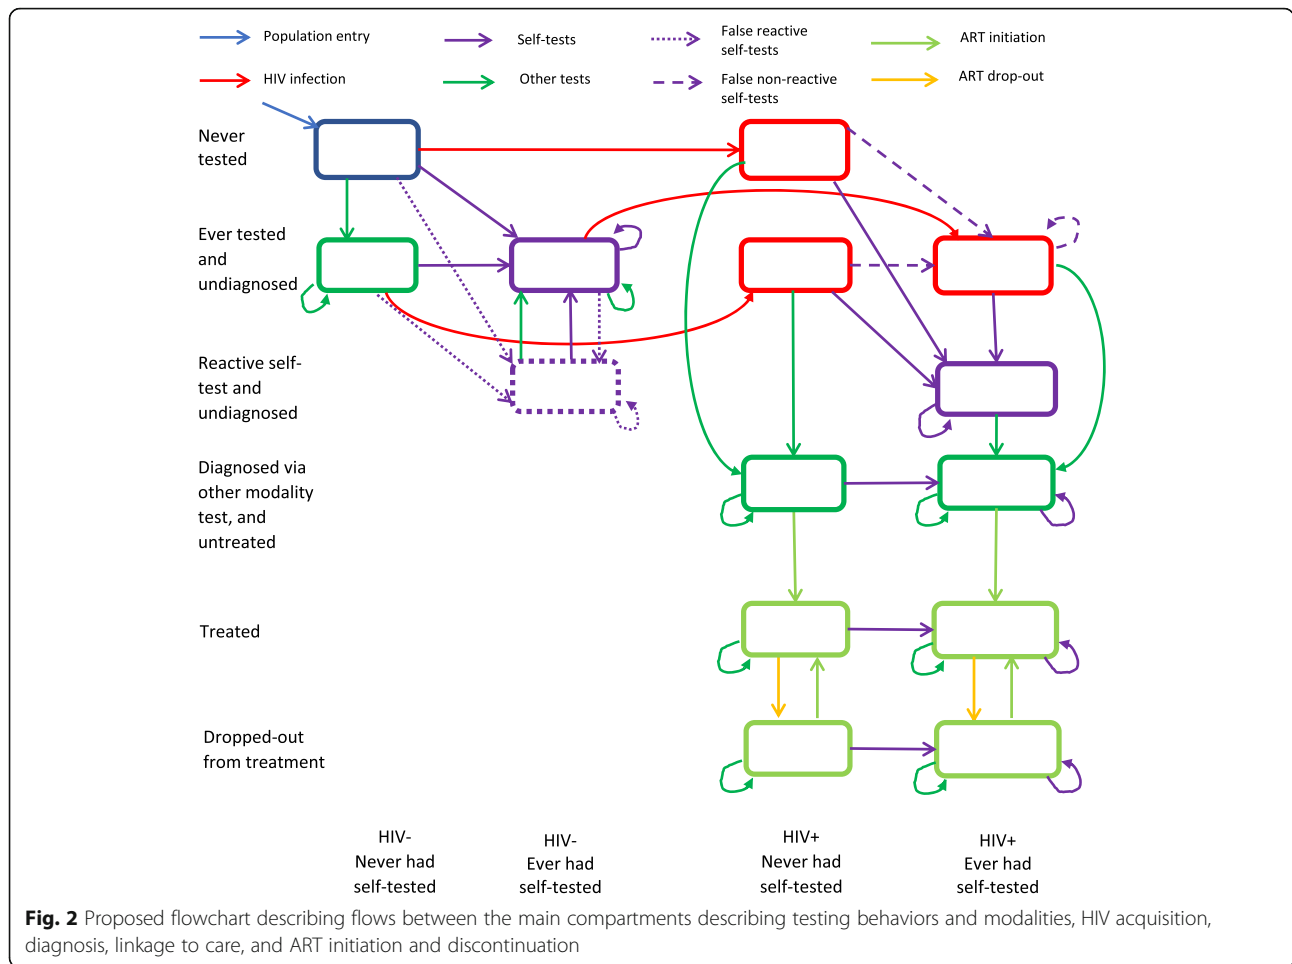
Population entry
Self-tests
False reactive self-tests
ART initiation
HIV infection
Other tests
False non-reactive self-tests
ART drop-out

Never tested

Ever tested and undiagnosed

Reactive self-test and undiagnosed

Diagnosed via other modality test, and untreated

Treated

Dropped-out from treatment

HIV-
Never had self-tested

HIV-
Ever had self-tested

HIV+
Never had self-tested

HIV+
Ever had self-tested

Fig. 2 Proposed flowchart describing flows between the main compartments describing testing behaviors and modalities, HIV acquisition, diagnosis, linkage to care, and ART initiation and discontinuation